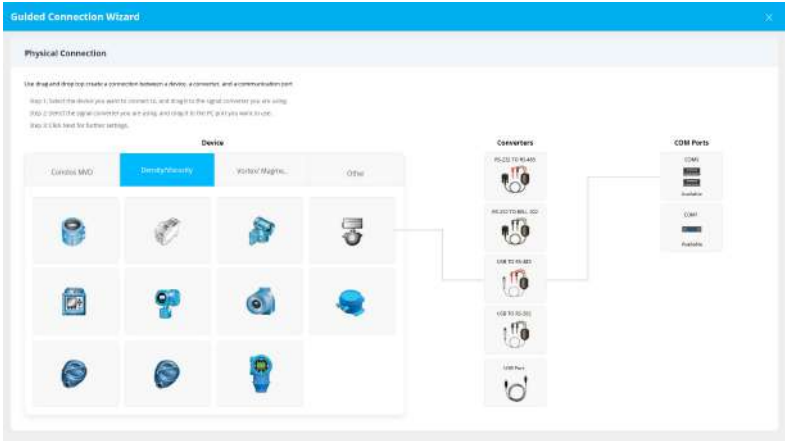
Guided Connection Wizard

×

Physical Connection

Use drag and drop to create a connection between a device, a converter, and a communication port.

Step 1: Select the device you want to connect to, and drag it to the signal converter you are using.

Step 2: Select the signal converter you are using, and drag it to the PC port you want to use.

Step 3: Click Next for further settings.

Device

Coriolis MVD

Density/Viscosity

Vortex/ Magne...

Other

Converters

RS-232 TO RS-485

RS-232 TO BELL 202

USB TO RS-485

USB TO RS-232

USB Port

COM Ports

COM1

Available

COM1

Available